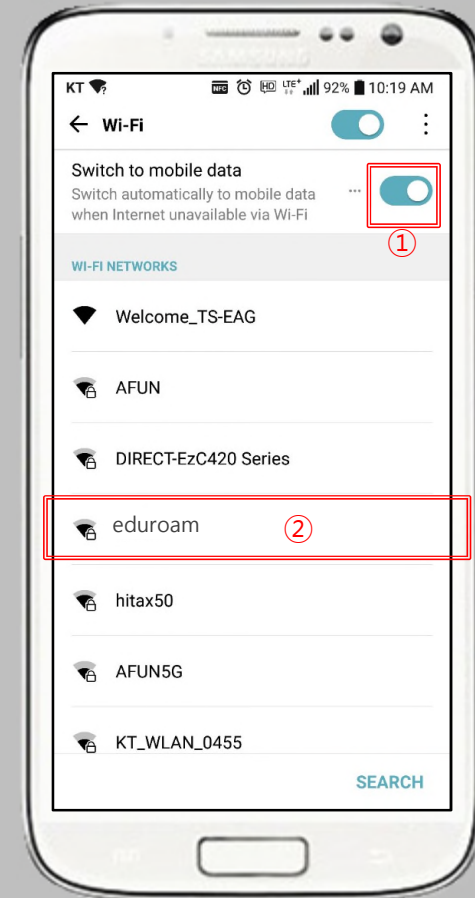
SAMSUNG

KT NFC HD LTE 92% 10:19 AM

Wi-Fi

Switch to mobile data
Switch automatically to mobile data when Internet unavailable via Wi-Fi

①

WI-FI NETWORKS

Welcome_TS-EAG

AFUN

DIRECT-EzC420 Series

eduroam ②

hitax50

AFUN5G

KT_WLAN_0455

SEARCH